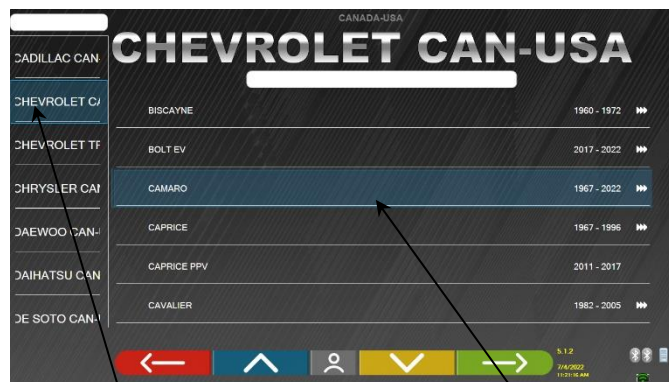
CANADA-USA

CHEVROLET CAN-USA

CADILLAC CAN

CHEVROLET C/

CHEVROLET TF

CHRYSLER CAI

DAEWOO CAN-

DAIHATSU CAN

DE SOTO CAN-

BISCAYNE 1960 - 1972

BOLT EV 2017 - 2022

CAMARO 1967 - 2022

CAPRICE 1967 - 1996

CAPRICE PPV 2011 - 2017

CAVALIER 1982 - 2005

5.1.2
7/4/2022
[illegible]